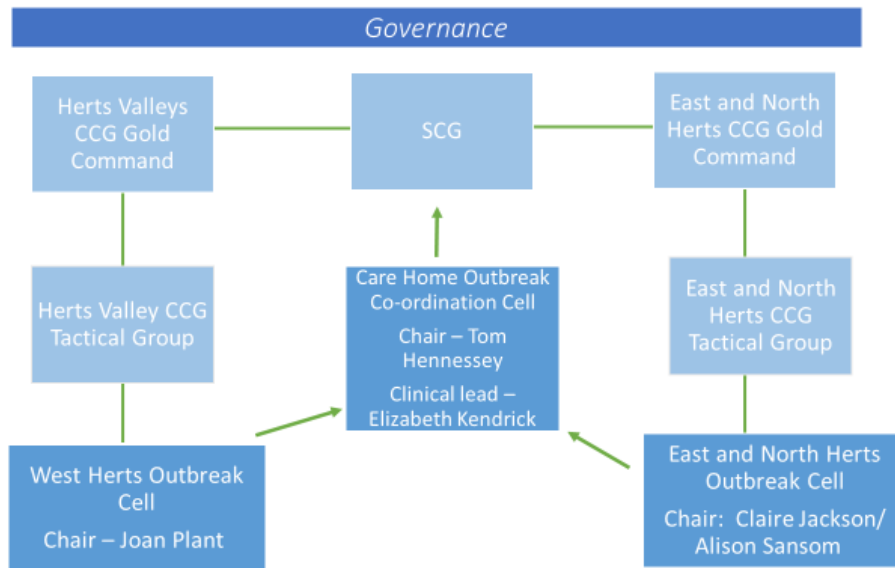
Governance

Herts Valleys CCG Gold Command

SCG

East and North Herts CCG Gold Command

Herts Valley CCG Tactical Group

Care Home Outbreak Co-ordination Cell

Chair – Tom Hennessey

Clinical lead – Elizabeth Kendrick

East and North Herts CCG Tactical Group

West Herts Outbreak Cell

Chair – Joan Plant

East and North Herts Outbreak Cell

Chair: Claire Jackson/ Alison Sansom